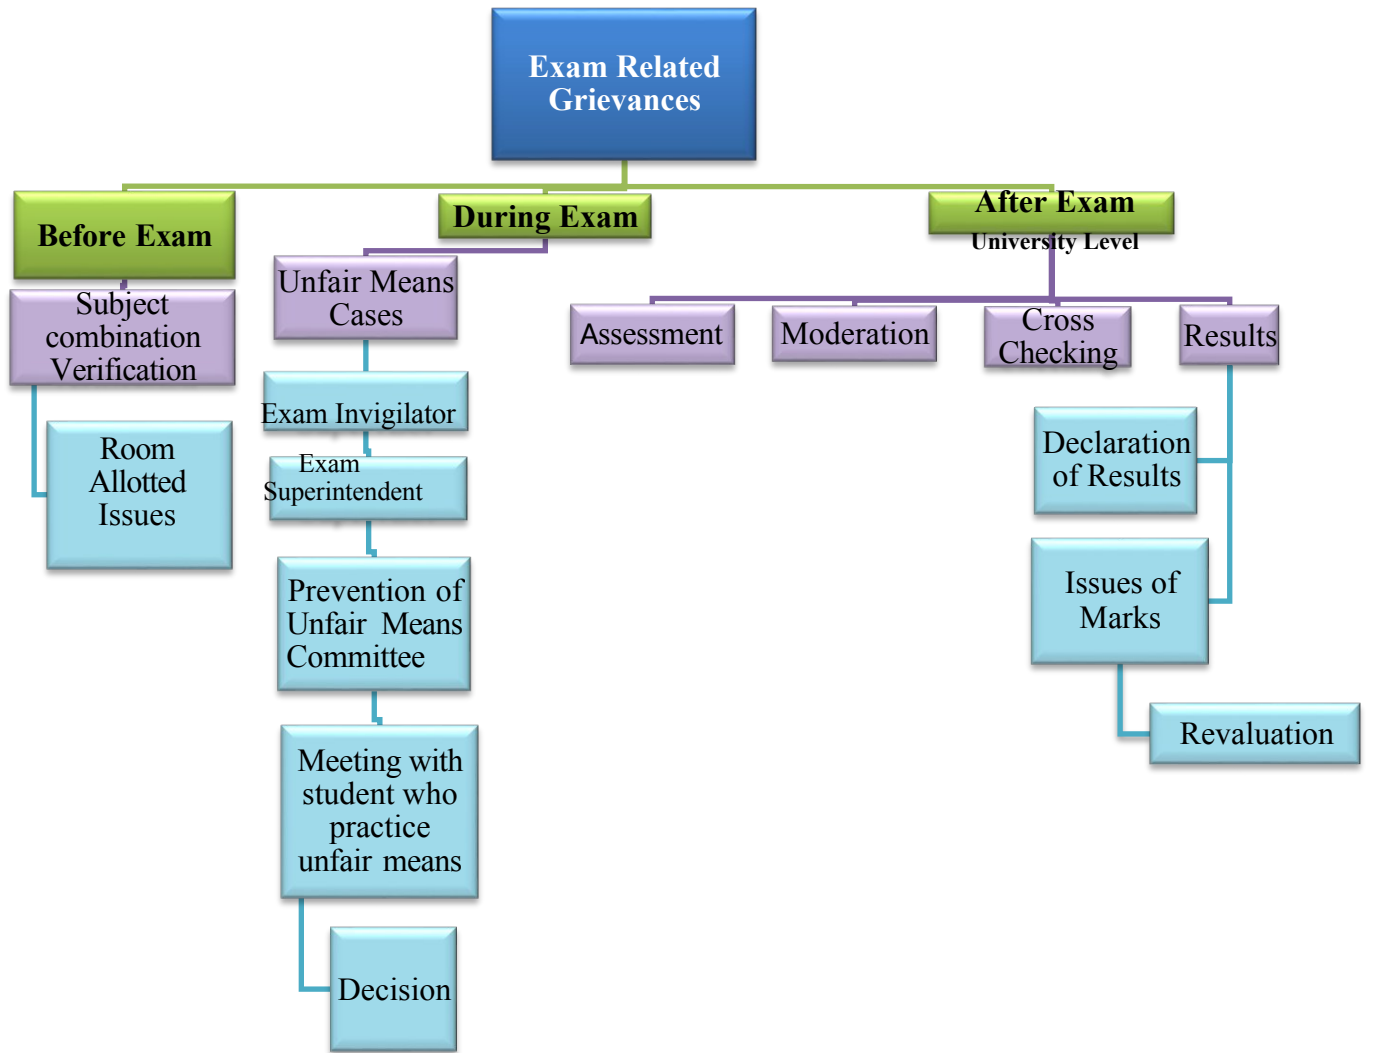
Exam Related Grievances

Before Exam

Subject combination Verification

Room Allotted Issues

During Exam

Unfair Means Cases

Exam Invigilator

Exam Superintendent

Prevention of Unfair Means Committee

Meeting with student who practice unfair means

Decision

After Exam
University Level

Assessment

Moderation

Cross Checking

Results

Declaration of Results

Issues of Marks

Revaluation